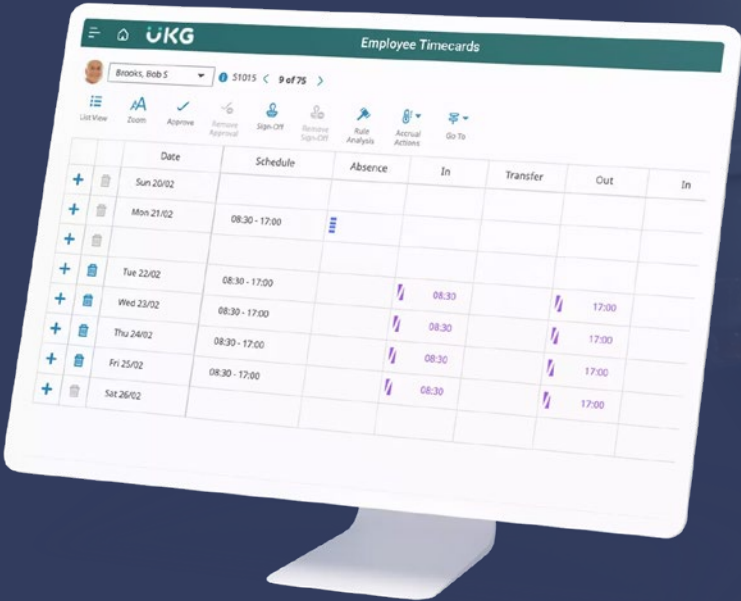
UKG Employee Timecards

Brooks, Bob S 51015 < 9 of 75 >

List View Zoom Approve Remove Approval Sign-Off Remove Sign-Off Rule Analysis Accrual Actions Go To

| | | Date | Schedule | Absence | In | Transfer | Out | In |
|---|---|---|---|---|---|---|---|---|
| + | | Sun 20/02 | | | | | | |
| + | | Mon 21/02 | 08:30 - 17:00 | | | | | |
| + | | | | | | | | |
| + | | Tue 22/02 | 08:30 - 17:00 | | 08:30 | | 17:00 | |
| + | | Wed 23/02 | 08:30 - 17:00 | | 08:30 | | 17:00 | |
| + | | Thu 24/02 | 08:30 - 17:00 | | 08:30 | | 17:00 | |
| + | | Fri 25/02 | 08:30 - 17:00 | | 08:30 | | 17:00 | |
| + | | Sat 26/02 | | | | | | |